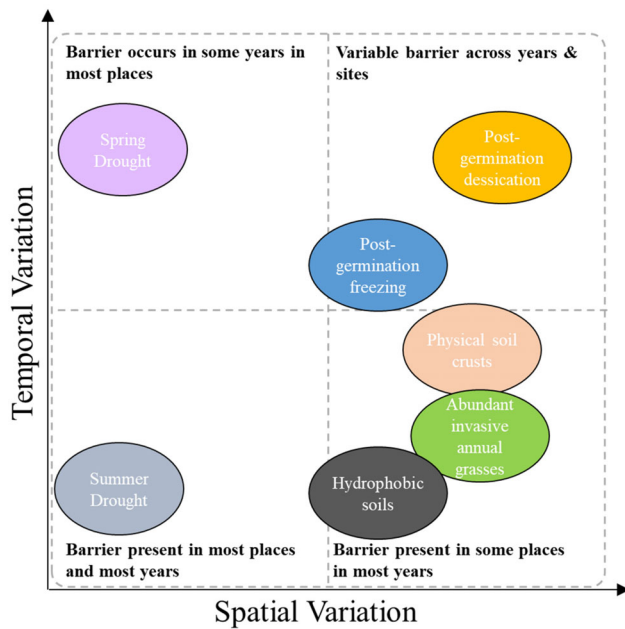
Barrier occurs in some years in most places

Variable barrier across years & sites

Spring Drought

Post-germination dessication

Post-germination freezing

Physical soil crusts

Abundant invasive annual grasses

Summer Drought

Hydrophobic soils

Barrier present in most places and most years

Barrier present in some places in most years

Temporal Variation

Spatial Variation